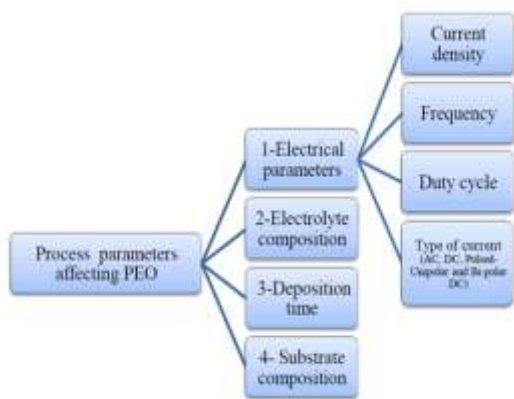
Process parameters affecting PEO

1-Electrical parameters

2-Electrolyte composition

3-Deposition time

4- Substrate composition

Current density

Frequency

Duty cycle

Type of current (AC, DC, Pulsed-Unipolar and Bi-polar DC)